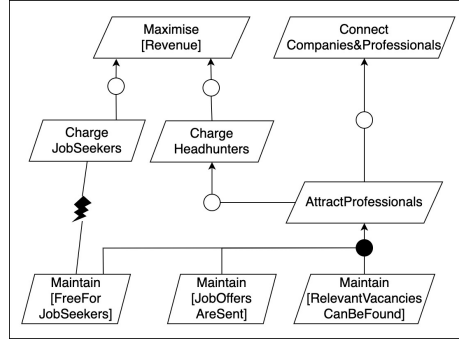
Maximise
[Revenue]

Connect
Companies&Professionals

Charge
JobSeekers

Charge
Headhunters

AttractProfessionals

Maintain
[FreeFor
JobSeekers]

Maintain
[JobOffers
AreSent]

Maintain
[RelevantVacancies
CanBeFound]